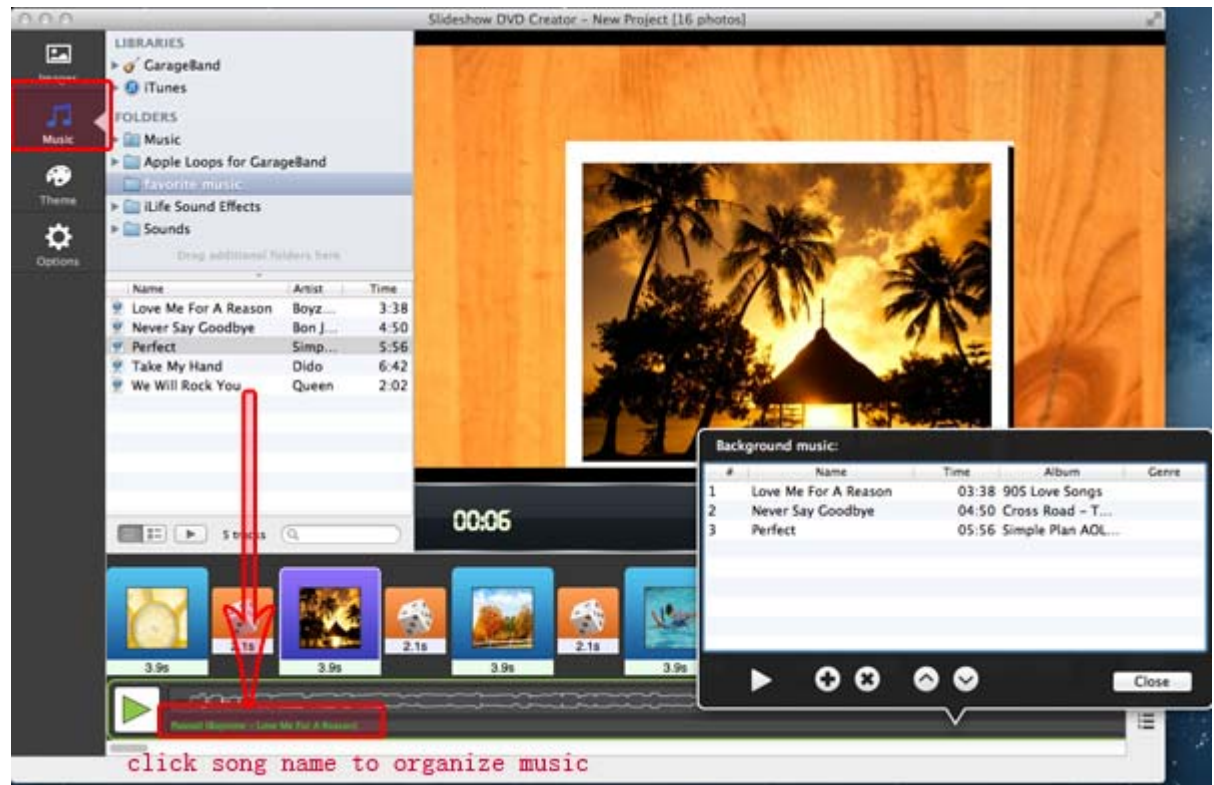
Slideshow DVD Creator - New Project [16 photos]

Images
Music
Theme
Options

LIBRARIES
GarageBand
iTunes
FOLDERS
Music
Apple Loops for GarageBand
favorite music
iLife Sound Effects
Sounds
Drag additional folders here

| Name | Artist | Time |
|---|---|---|
| Love Me For A Reason | Boyz... | 3:38 |
| Never Say Goodbye | Bon J... | 4:50 |
| Perfect | Simp... | 5:56 |
| Take My Hand | Dido | 6:42 |
| We Will Rock You | Queen | 2:02 |

5 tracks

00:06

Background music:

| # | Name | Time | Album | Genre |
|---|---|---|---|---|
| 1 | Love Me For A Reason | 03:38 | 90S Love Songs | |
| 2 | Never Say Goodbye | 04:50 | Cross Road - T... | |
| 3 | Perfect | 05:56 | Simple Plan AOL... | |

Close

3.9s
2.1s
3.9s
2.1s
3.9s
2.1s
3.9s

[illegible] - Love Me For A Reason

click song name to organize music